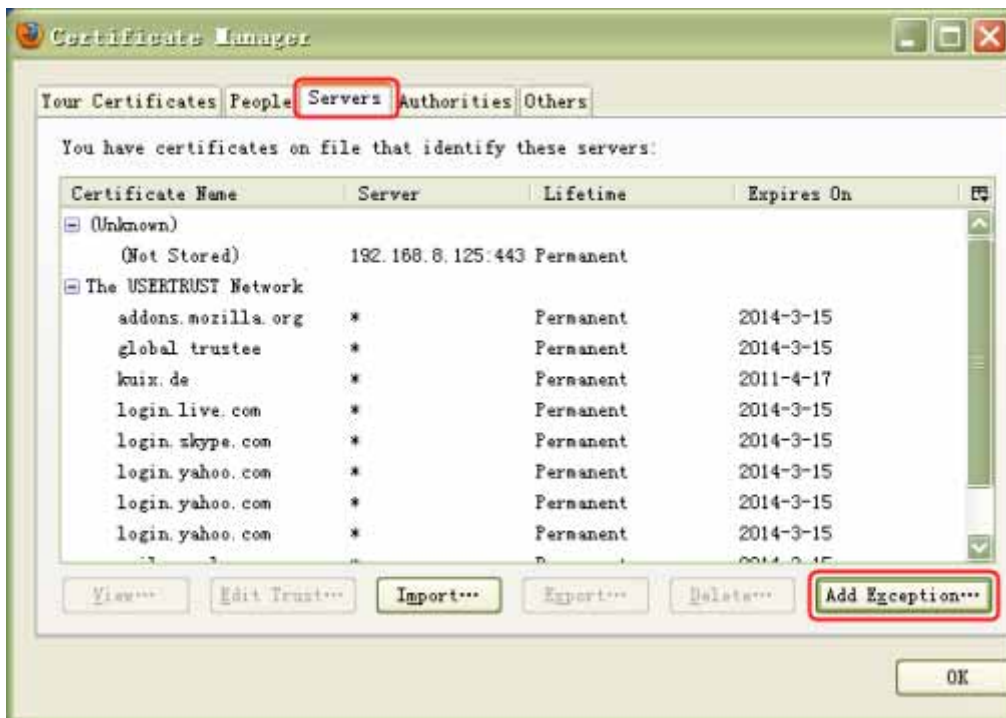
Certificate Manager

Your Certificates | People | Servers | Authorities | Others

You have certificates on file that identify these servers:

| Certificate Name | Server | Lifetime | Expires On |
|---|---|---|---|
| (Unknown) | | | |
| (Not Stored) | 192.168.8.125:443 | Permanent | |
| The USERTRUST Network | | | |
| addons.mozilla.org | * | Permanent | 2014-3-15 |
| global trustee | * | Permanent | 2014-3-15 |
| kuix.de | * | Permanent | 2011-4-17 |
| login.live.com | * | Permanent | 2014-3-15 |
| login.skype.com | * | Permanent | 2014-3-15 |
| login.yahoo.com | * | Permanent | 2014-3-15 |
| login.yahoo.com | * | Permanent | 2014-3-15 |
| login.yahoo.com | * | Permanent | 2014-3-15 |
| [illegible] | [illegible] | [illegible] | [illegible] |

View... | Edit Trust... | Import... | Export... | Delete... | Add Exception...

OK